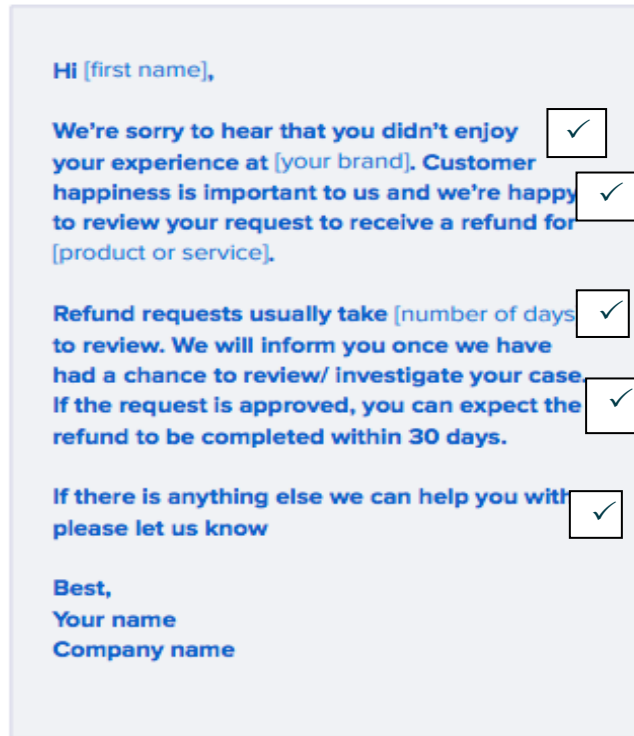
Hi [first name],

We're sorry to hear that you didn't enjoy your experience at [your brand]. Customer happiness is important to us and we're happy to review your request to receive a refund for [product or service].

Refund requests usually take [number of days to review. We will inform you once we have had a chance to review/ investigate your case. If the request is approved, you can expect the refund to be completed within 30 days.

If there is anything else we can help you with please let us know

Best,
Your name
Company name